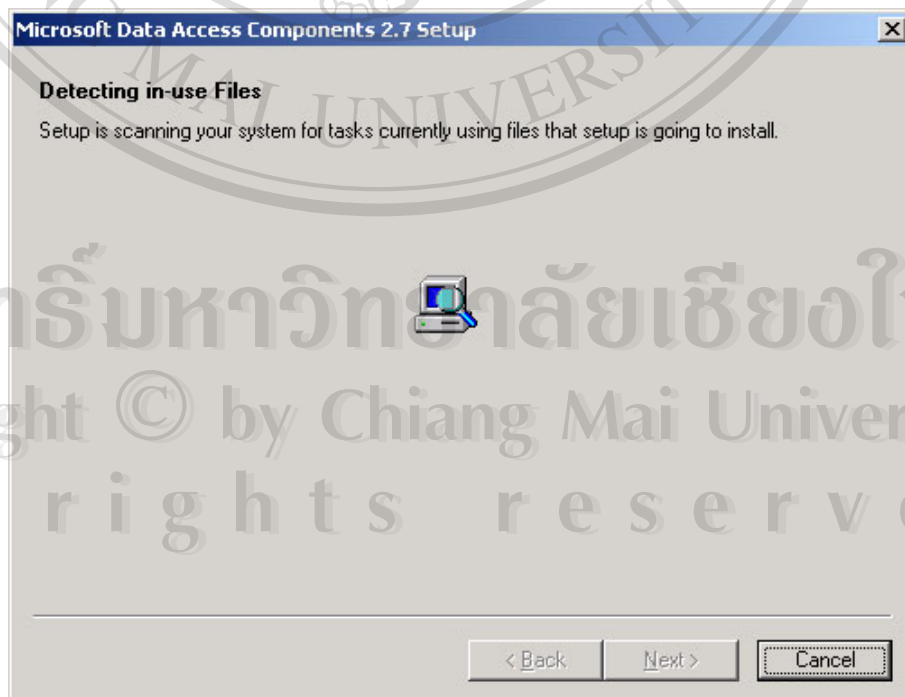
Microsoft Data Access Components 2.7 Setup

Detecting in-use Files

Setup is scanning your system for tasks currently using files that setup is going to install.

< Back

Next >

Cancel

MAI UNIVERSITY

ลิขสิทธิ์มหาวิทยาลัยเชียงใหม่

Copyright © by Chiang Mai University

All rights reserved